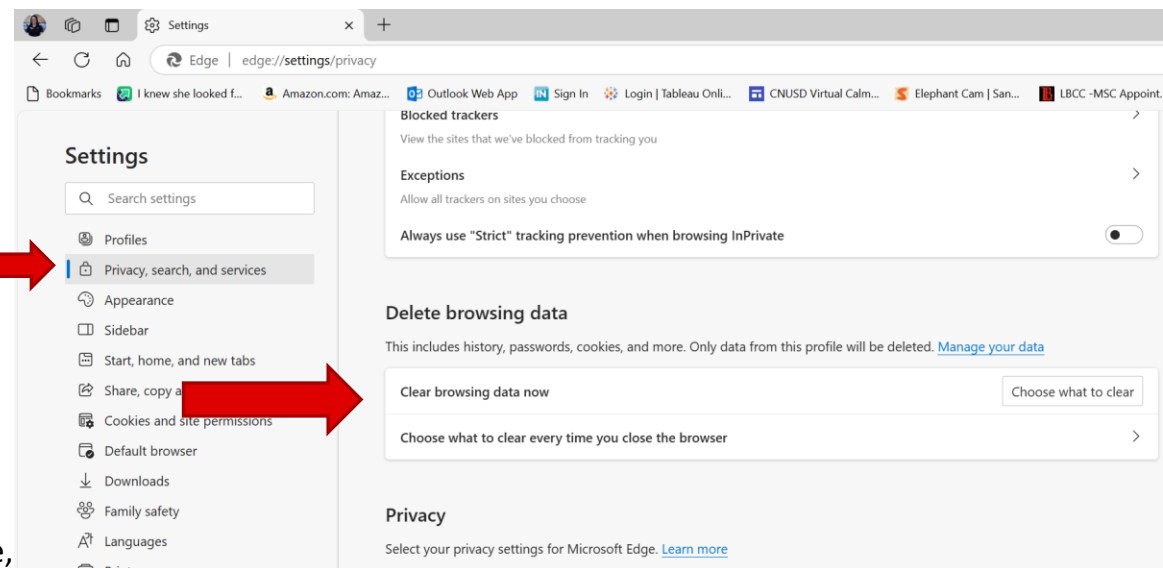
Settings

Edge | edge://settings/privacy

Bookmarks I knew she looked f... Amazon.com: Amaz... Outlook Web App Sign In Login | Tableau Onli... CNUSD Virtual Calm... Elephant Cam | San... LBCC -MSC Appoint...

Settings

Search settings

Profiles
Privacy, search, and services
Appearance
Sidebar
Start, home, and new tabs
Share, copy a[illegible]
Cookies and site permissions
Default browser
Downloads
Family safety
Languages

Blocked trackers
View the sites that we've blocked from tracking you

Exceptions
Allow all trackers on sites you choose

Always use "Strict" tracking prevention when browsing InPrivate

Delete browsing data
This includes history, passwords, cookies, and more. Only data from this profile will be deleted. Manage your data

Clear browsing data now
Choose what to clear

Choose what to clear every time you close the browser

Privacy
Select your privacy settings for Microsoft Edge. Learn more

e,